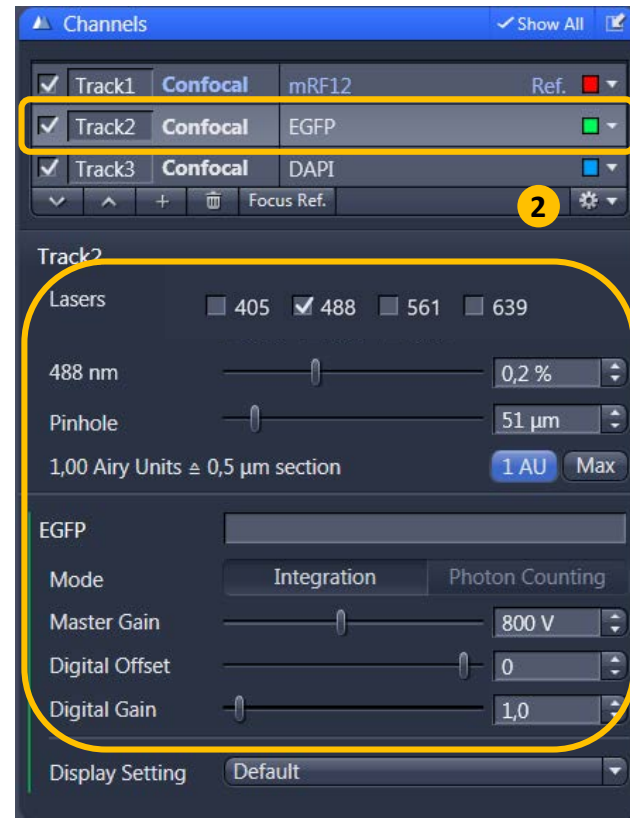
Channels
Show All

Track1 Confocal mRF12 Ref.
Track2 Confocal EGFP
Track3 Confocal DAPI
+ Focus Ref.
2

Track2
Lasers 405 488 561 639
488 nm 0,2 %
Pinhole 51 µm
1,00 Airy Units ≙ 0,5 µm section 1 AU Max

EGFP
Mode Integration Photon Counting
Master Gain 800 V
Digital Offset 0
Digital Gain 1,0

Display Setting Default